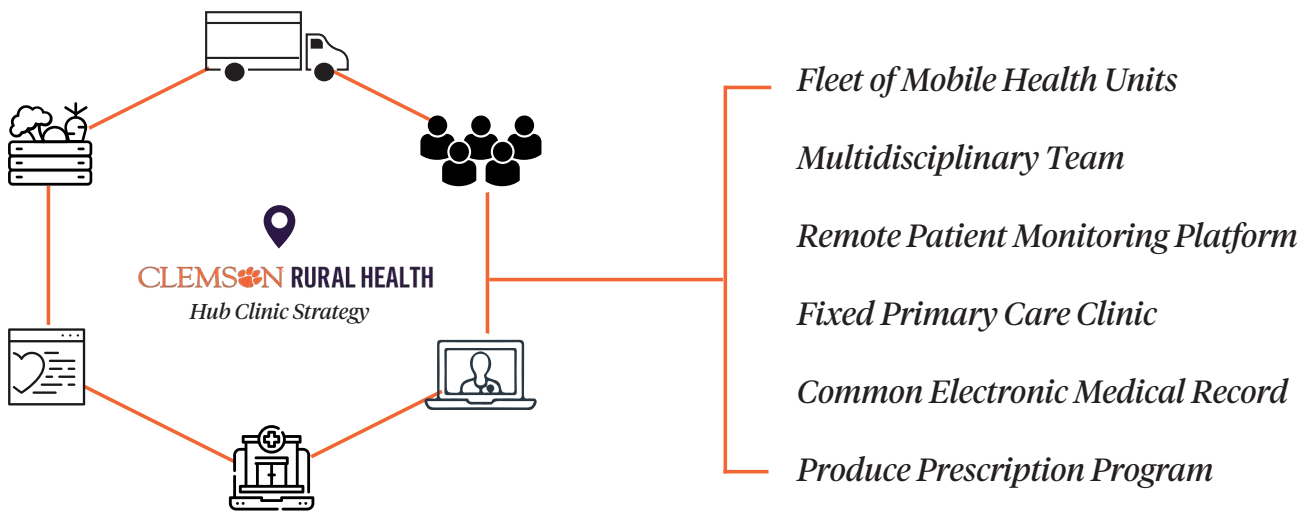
CLEMSON RURAL HEALTH
Hub Clinic Strategy

Fleet of Mobile Health Units

Multidisciplinary Team

Remote Patient Monitoring Platform

Fixed Primary Care Clinic

Common Electronic Medical Record

Produce Prescription Program